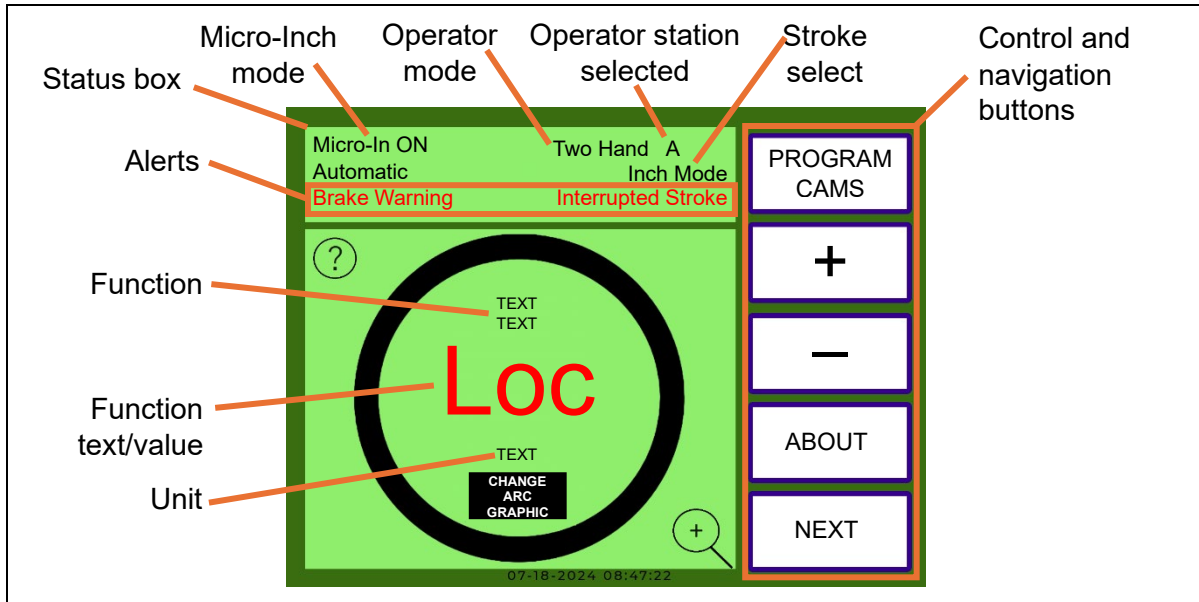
Status box

Micro-Inch mode

Operator mode

Operator station selected

Stroke select

Control and navigation buttons

Alerts

Micro-In ON
Automatic

Two Hand A
Inch Mode

Brake Warning

Interrupted Stroke

PROGRAM CAMS

+

–

ABOUT

NEXT

?

Function

TEXT
TEXT

Function text/value

Loc

TEXT

Unit

CHANGE ARC GRAPHIC

+

07-18-2024 08:47:22